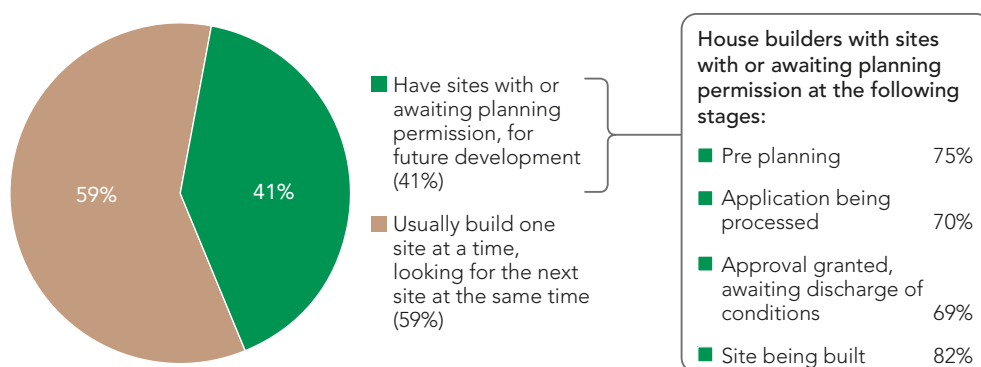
59%

41%

Have sites with or awaiting planning permission, for future development (41%)

Usually build one site at a time, looking for the next site at the same time (59%)

House builders with sites with or awaiting planning permission at the following stages:

Pre planning 75%

Application being processed 70%

Approval granted, awaiting discharge of conditions 69%

Site being built 82%